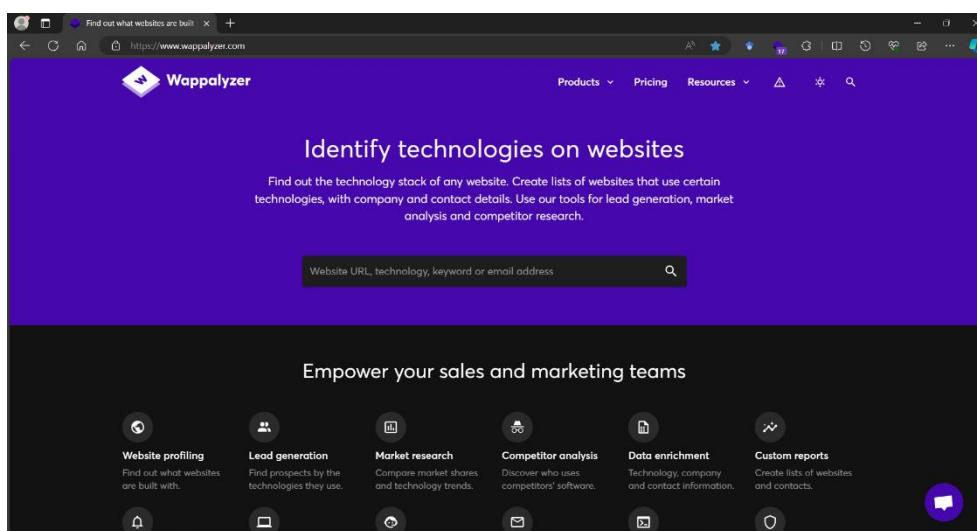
Find out what websites are built ×
https://www.wappalyzer.com

Wappalyzer
Products Pricing Resources

Identify technologies on websites

Find out the technology stack of any website. Create lists of websites that use certain technologies, with company and contact details. Use our tools for lead generation, market analysis and competitor research.

Website URL, technology, keyword or email address

Empower your sales and marketing teams

Website profiling
Find out what websites are built with.

Lead generation
Find prospects by the technologies they use.

Market research
Compare market shares and technology trends.

Competitor analysis
Discover who uses competitors' software.

Data enrichment
Technology, company and contact information.

Custom reports
Create lists of websites and contacts.